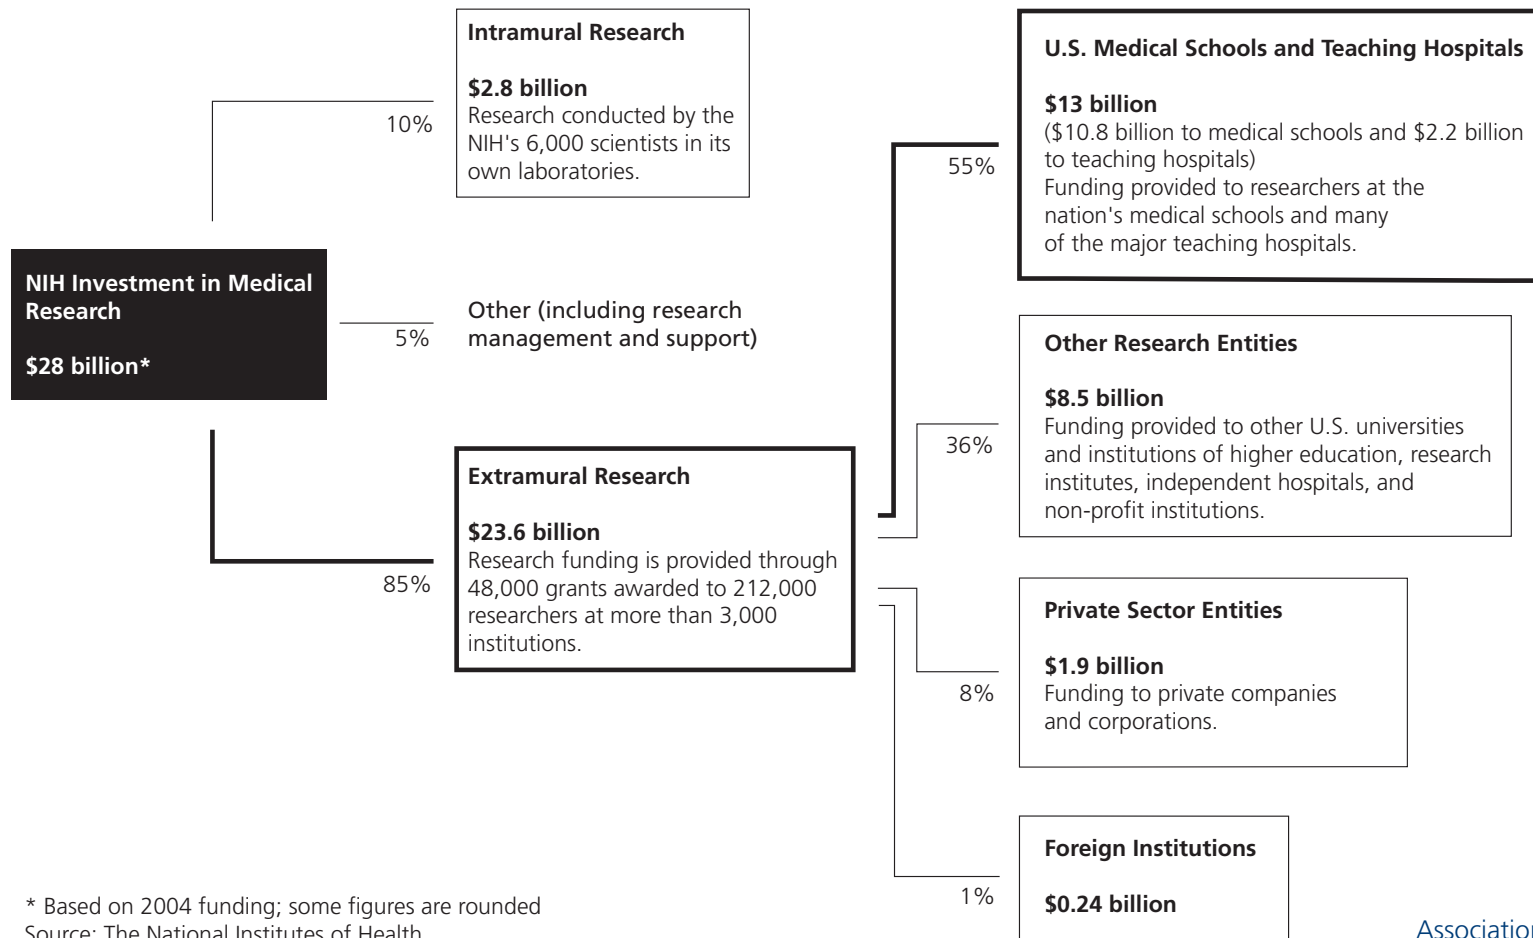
NIH Investment in Medical Research

$28 billion*

10%

Intramural Research

$2.8 billion
Research conducted by the NIH's 6,000 scientists in its own laboratories.

5%

Other (including research management and support)

85%

Extramural Research

$23.6 billion
Research funding is provided through 48,000 grants awarded to 212,000 researchers at more than 3,000 institutions.

55%

U.S. Medical Schools and Teaching Hospitals

$13 billion
($10.8 billion to medical schools and $2.2 billion to teaching hospitals)
Funding provided to researchers at the nation's medical schools and many of the major teaching hospitals.

36%

Other Research Entities

$8.5 billion
Funding provided to other U.S. universities and institutions of higher education, research institutes, independent hospitals, and non-profit institutions.

8%

Private Sector Entities

$1.9 billion
Funding to private companies and corporations.

1%

Foreign Institutions

$0.24 billion

* Based on 2004 funding; some figures are rounded
Source: The National Institutes of Health

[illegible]